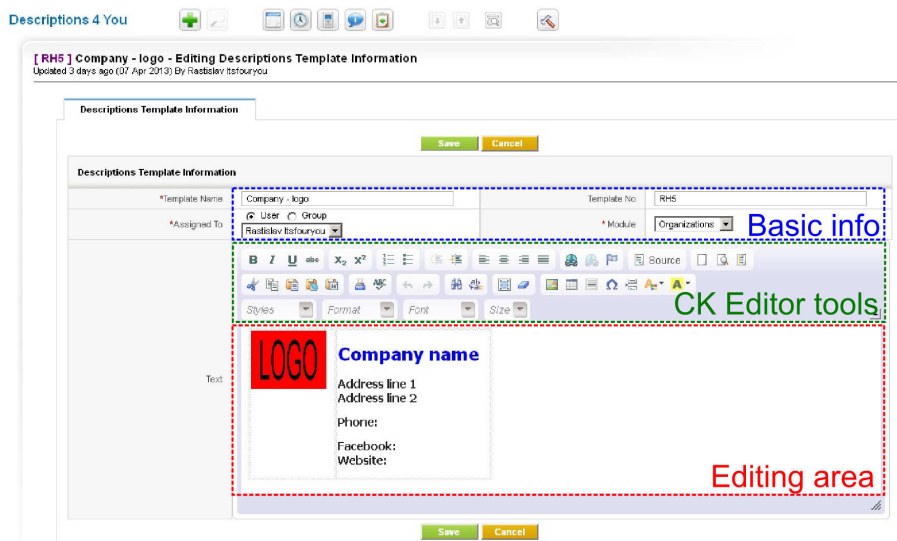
Descriptions 4 You

[ RH5 ] Company - logo - Editing Descriptions Template Information
Updated 3 days ago (07 Apr 2013) By Rastislav Itsfouryou

Descriptions Template Information

Save Cancel

Descriptions Template Information

| *Template Name | Company - logo | Template No | RH5 |
|---|---|---|---|
| *Assigned To | User Group Rastislav Itsfouryou | *Module | Organizations |

Basic info

Source
Styles Format Font Size

CK Editor tools

Text

LOGO

Company name

Address line 1
Address line 2

Phone:

Facebook:
Website:

Editing area

Save Cancel